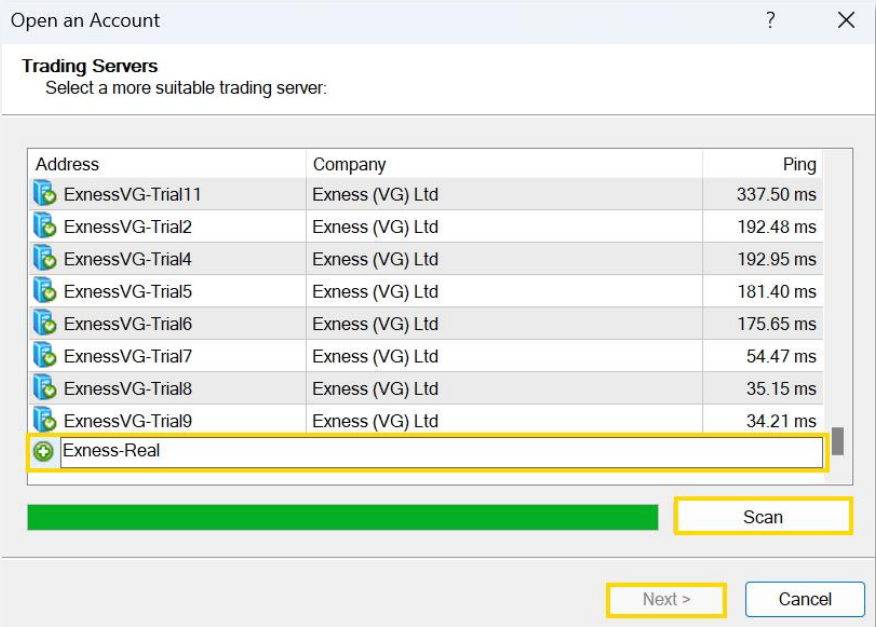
Open an Account ? ✕

Trading Servers
Select a more suitable trading server:

| Address | Company | Ping |
|---|---|---|
| ExnessVG-Trial11 | Exness (VG) Ltd | 337.50 ms |
| ExnessVG-Trial2 | Exness (VG) Ltd | 192.48 ms |
| ExnessVG-Trial4 | Exness (VG) Ltd | 192.95 ms |
| ExnessVG-Trial5 | Exness (VG) Ltd | 181.40 ms |
| ExnessVG-Trial6 | Exness (VG) Ltd | 175.65 ms |
| ExnessVG-Trial7 | Exness (VG) Ltd | 54.47 ms |
| ExnessVG-Trial8 | Exness (VG) Ltd | 35.15 ms |
| ExnessVG-Trial9 | Exness (VG) Ltd | 34.21 ms |

Exness-Real

Scan

Next > Cancel